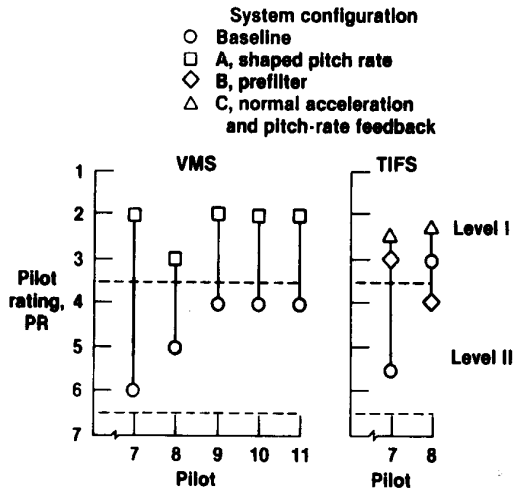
System configuration
○ Baseline
□ A, shaped pitch rate
◇ B, prefilter
△ C, normal acceleration and pitch-rate feedback

VMS

TIFS

Level I

Level II

Pilot rating, PR

1
2
3
4
5
6
7

7 8 9 10 11
Pilot

7 8
Pilot